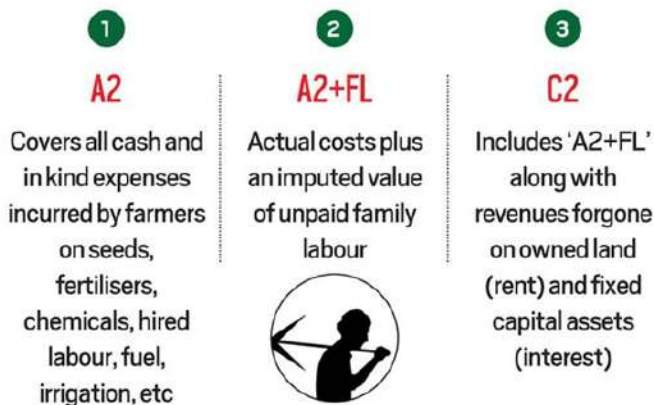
1

A2

Covers all cash and in kind expenses incurred by farmers on seeds, fertilisers, chemicals, hired labour, fuel, irrigation, etc

2

A2+FL

Actual costs plus an imputed value of unpaid family labour

3

C2

Includes 'A2+FL' along with revenues forgone on owned land (rent) and fixed capital assets (interest)